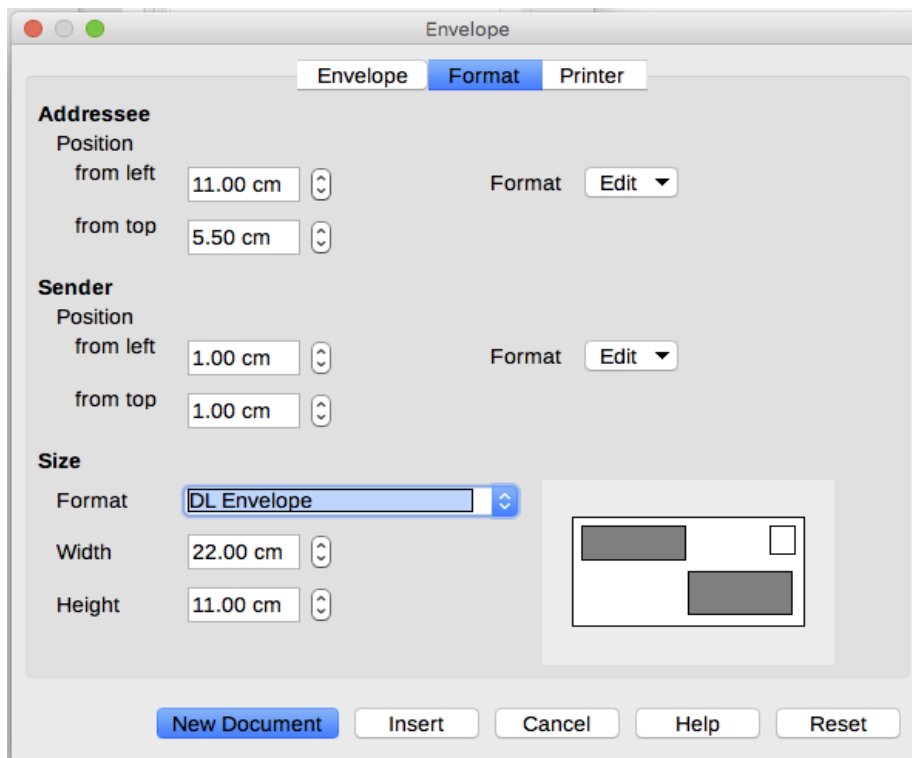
Envelope

Envelope Format Printer

**Addressee**

Position

from left 11.00 cm

Format Edit

from top 5.50 cm

**Sender**

Position

from left 1.00 cm

Format Edit

from top 1.00 cm

**Size**

Format DL Envelope

Width 22.00 cm

Height 11.00 cm

New Document Insert Cancel Help Reset